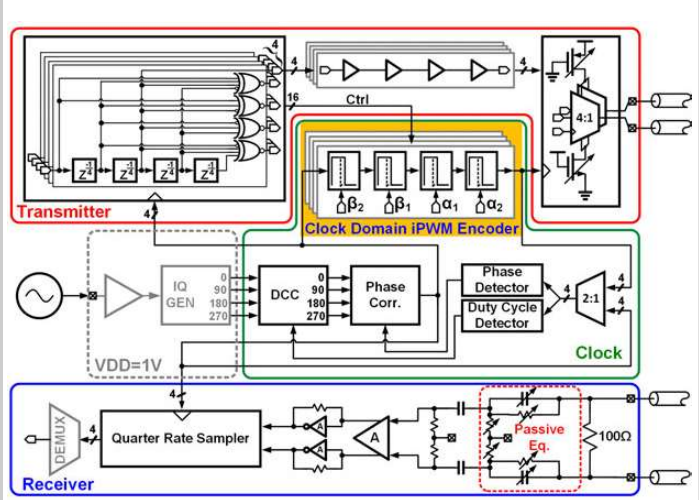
4
4
4
16
Ctrl
$Z^{-\frac{1}{4}}$
$Z^{-\frac{1}{4}}$
$Z^{-\frac{1}{4}}$
$Z^{-\frac{1}{4}}$
4:1
Transmitter
4
$\beta_2$
$\beta_1$
$\alpha_1$
$\alpha_2$
Clock Domain iPWM Encoder
IQ GEN
0
90
180
270
DCC
0
90
180
270
Phase Corr.
Phase Detector
Duty Cycle Detector
4
2:1
4
4
VDD=1V
Clock
4
DEMUX
4
Quarter Rate Sampler
A
A
A
Passive Eq.
100Ω
Receiver